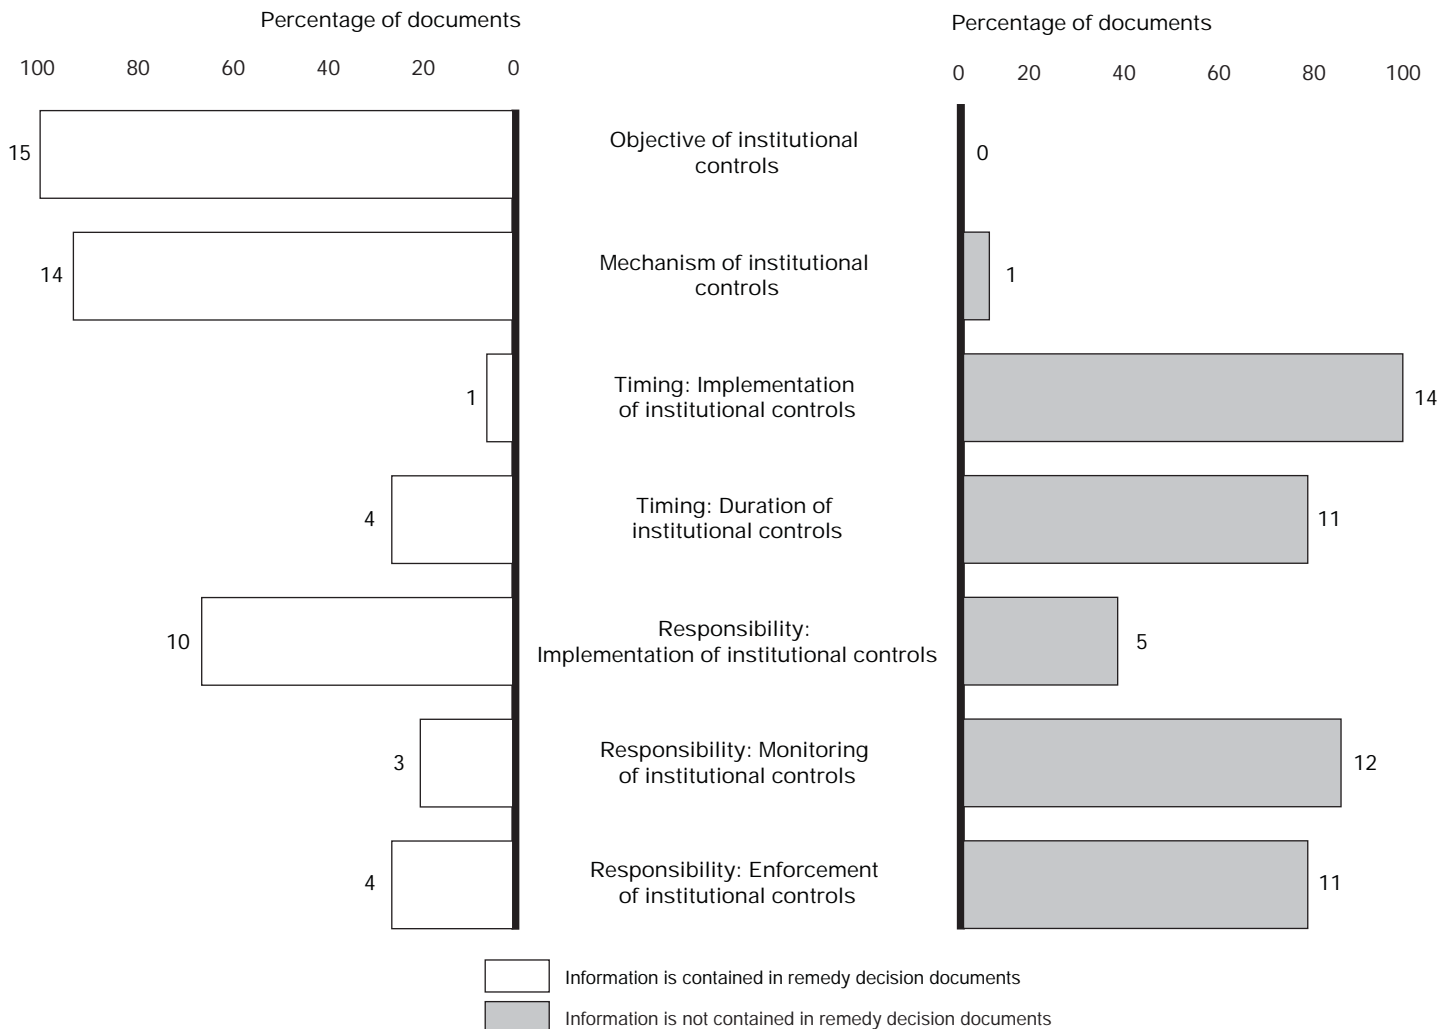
Percentage of documents

100 80 60 40 20 0

Percentage of documents

0 20 40 60 80 100

15

Objective of institutional controls

0

14

Mechanism of institutional controls

1

1

Timing: Implementation of institutional controls

14

4

Timing: Duration of institutional controls

11

10

Responsibility: Implementation of institutional controls

5

3

Responsibility: Monitoring of institutional controls

12

4

Responsibility: Enforcement of institutional controls

11

Information is contained in remedy decision documents

Information is not contained in remedy decision documents